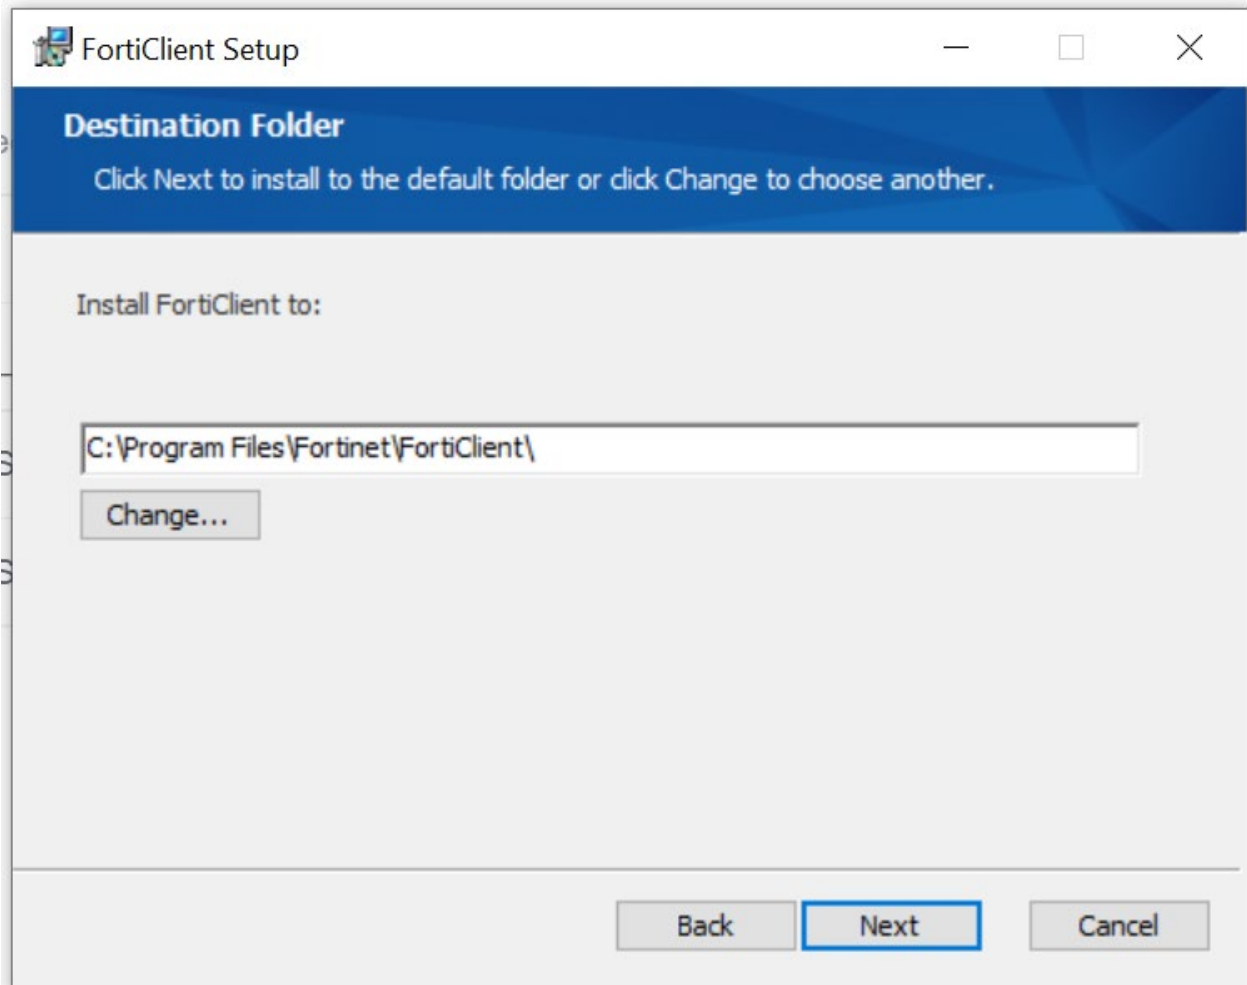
FortiClient Setup

Destination Folder

Click Next to install to the default folder or click Change to choose another.

Install FortiClient to:

C:\Program Files\Fortinet\FortiClient\

Change...

Back

Next

Cancel